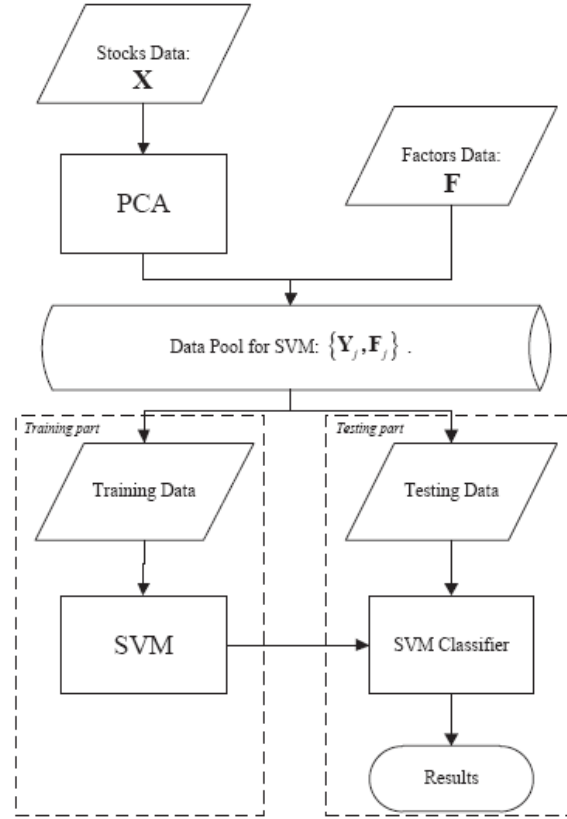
Stocks Data:
$\mathbf{X}$

PCA

Factors Data:
$\mathbf{F}$

Data Pool for SVM: $\{\mathbf{Y}_j, \mathbf{F}_j\}$ .

Training part

Training Data

SVM

Testing part

Testing Data

SVM Classifier

Results